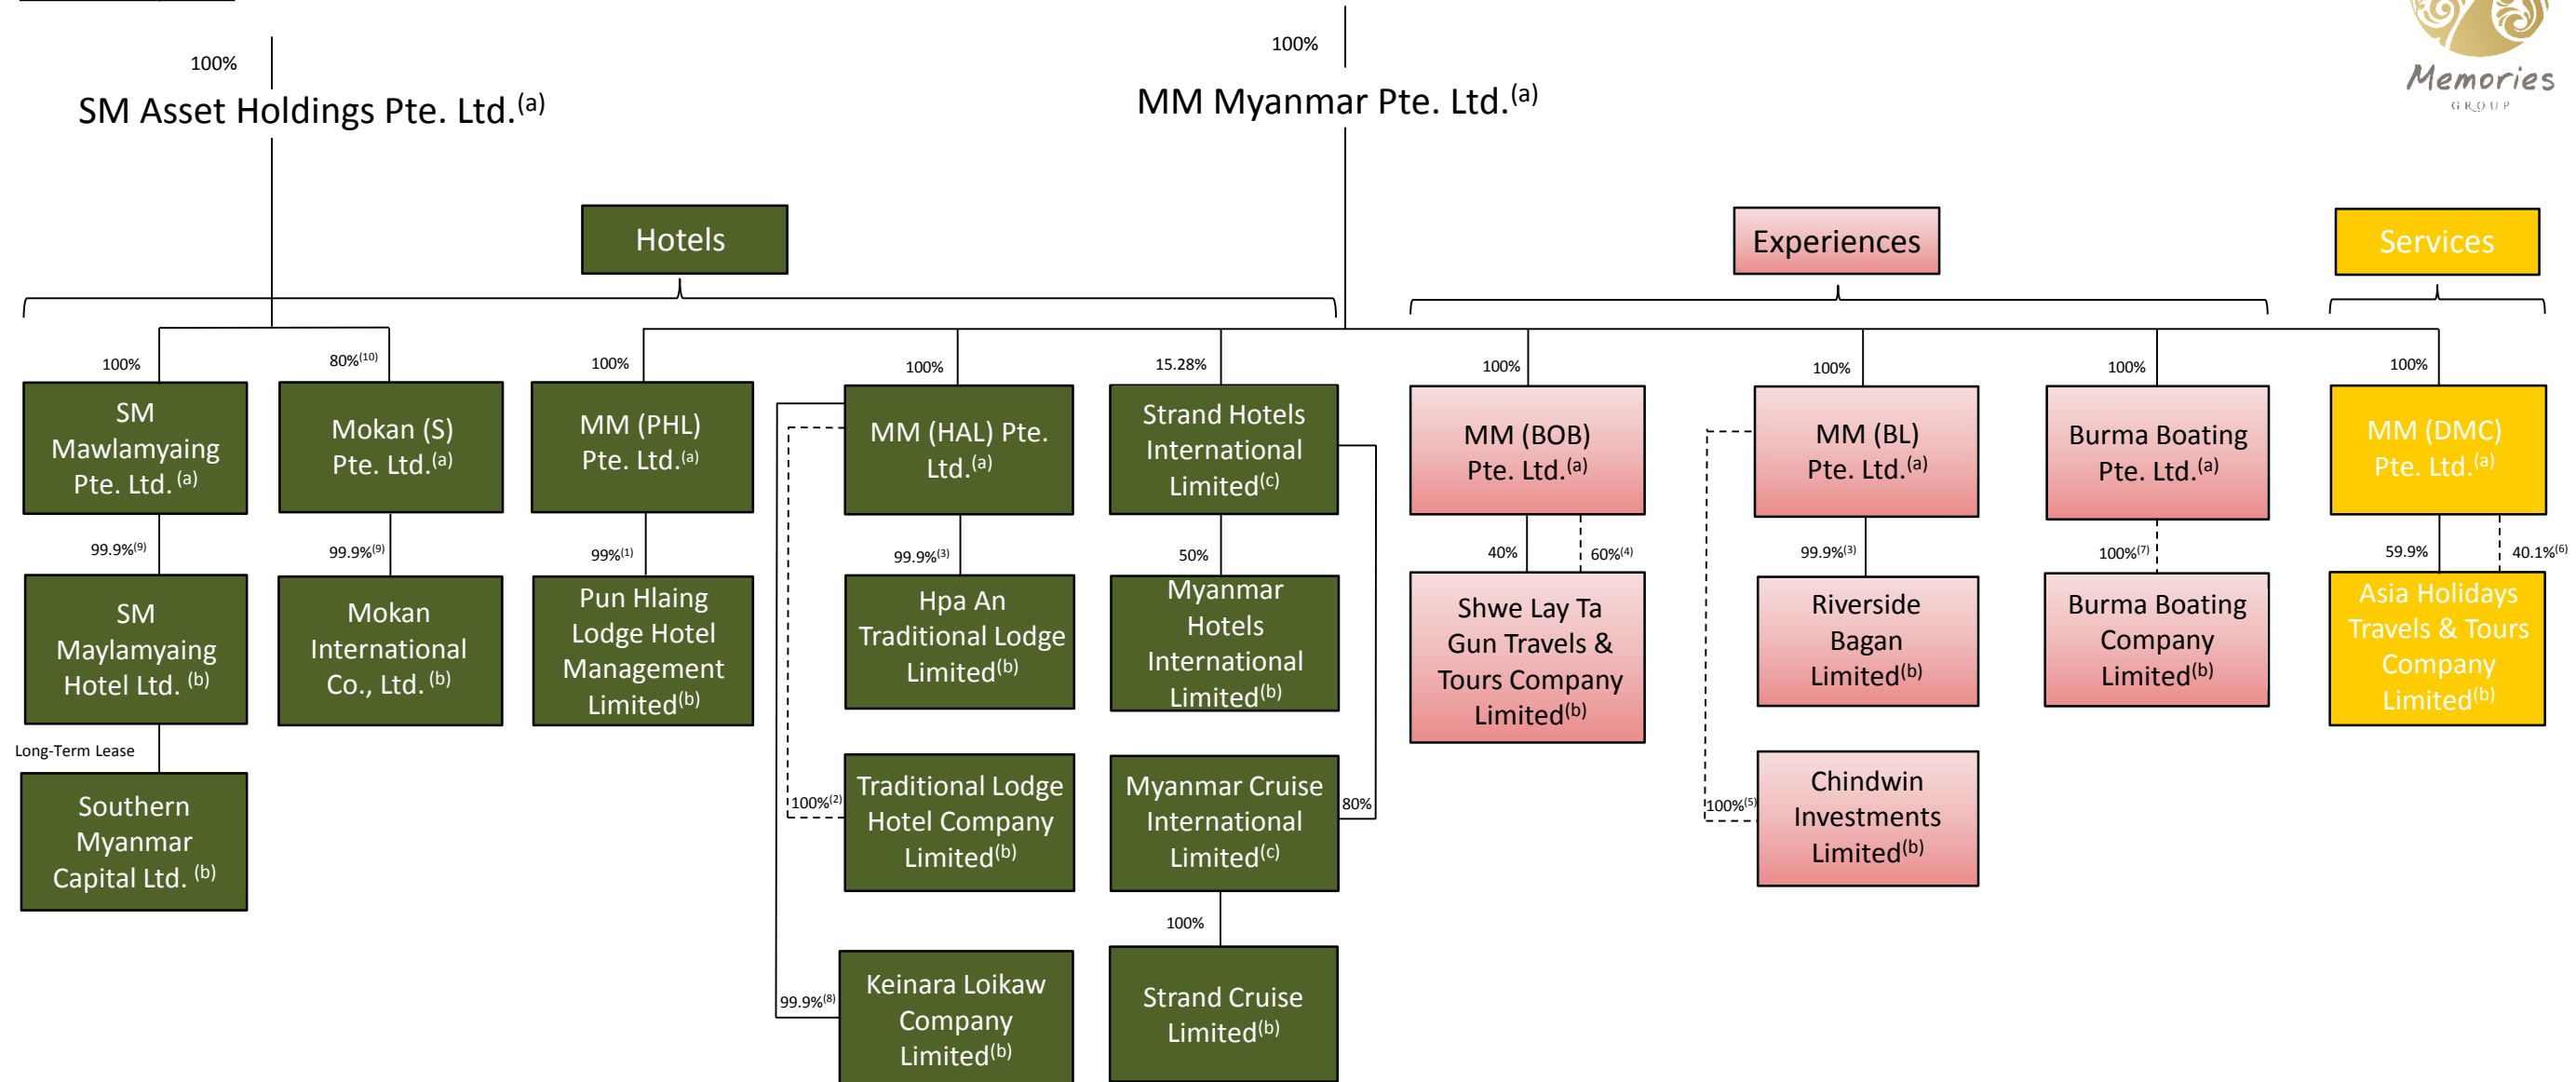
Memories GROUP

100%

SM Asset Holdings Pte. Ltd.$^{(a)}$

100%

MM Myanmar Pte. Ltd.$^{(a)}$

Hotels

Experiences

Services

100%

SM Mawlamyaing Pte. Ltd. $^{(a)}$

99.9%$^{(9)}$

SM Maylamyaing Hotel Ltd. $^{(b)}$

Long-Term Lease

Southern Myanmar Capital Ltd. $^{(b)}$

80%$^{(10)}$

Mokan (S) Pte. Ltd.$^{(a)}$

99.9%$^{(9)}$

Mokan International Co., Ltd. $^{(b)}$

100%

MM (PHL) Pte. Ltd.$^{(a)}$

99%$^{(1)}$

Pun Hlaing Lodge Hotel Management Limited$^{(b)}$

100%

MM (HAL) Pte. Ltd.$^{(a)}$

99.9%$^{(3)}$

Hpa An Traditional Lodge Limited$^{(b)}$

100%$^{(2)}$

Traditional Lodge Hotel Company Limited$^{(b)}$

99.9%$^{(8)}$

Keinara Loikaw Company Limited$^{(b)}$

15.28%

Strand Hotels International Limited$^{(c)}$

50%

Myanmar Hotels International Limited$^{(b)}$

80%

Myanmar Cruise International Limited$^{(c)}$

100%

Strand Cruise Limited$^{(b)}$

100%

MM (BOB) Pte. Ltd.$^{(a)}$

40%

60%$^{(4)}$

Shwe Lay Ta Gun Travels & Tours Company Limited$^{(b)}$

100%

MM (BL) Pte. Ltd.$^{(a)}$

99.9%$^{(3)}$

Riverside Bagan Limited$^{(b)}$

100%$^{(5)}$

Chindwin Investments Limited$^{(b)}$

100%

Burma Boating Pte. Ltd.$^{(a)}$

100%$^{(7)}$

Burma Boating Company Limited$^{(b)}$

100%

MM (DMC) Pte. Ltd.$^{(a)}$

59.9%

40.1%$^{(6)}$

Asia Holidays Travels & Tours Company Limited$^{(b)}$